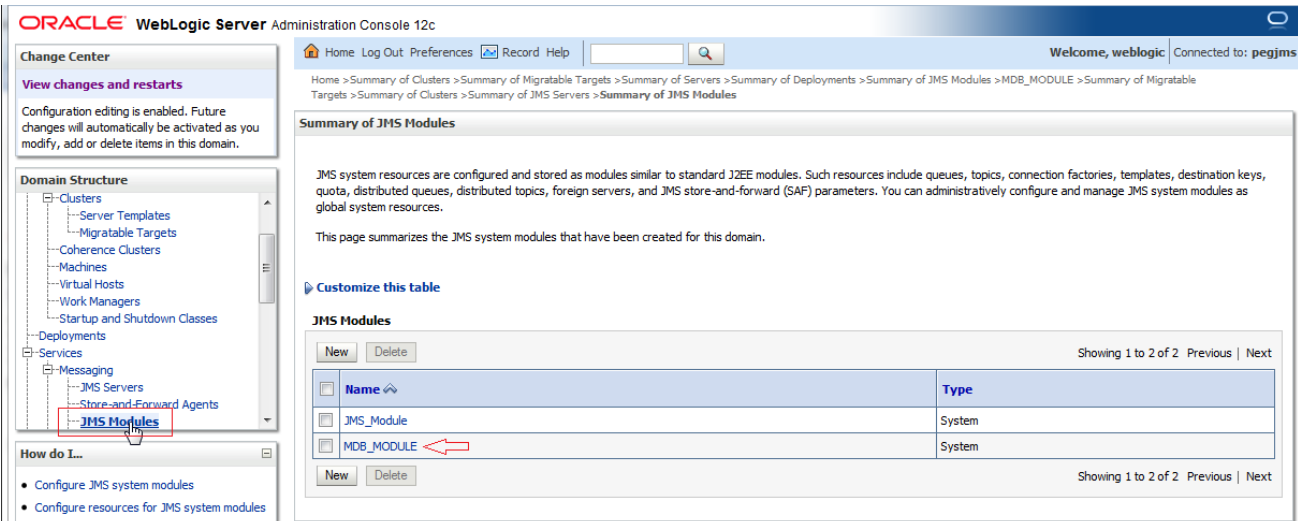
ORACLE WebLogic Server Administration Console 12c

Change Center

View changes and restarts

Configuration editing is enabled. Future changes will automatically be activated as you modify, add or delete items in this domain.

Domain Structure

Clusters
Server Templates
Migratable Targets
Coherence Clusters
Machines
Virtual Hosts
Work Managers
Startup and Shutdown Classes
Deployments
Services
Messaging
JMS Servers
Store-and-Forward Agents
JMS Modules

How do I...

• Configure JMS system modules
• Configure resources for JMS system modules

Home Log Out Preferences Record Help

Welcome, weblogic | Connected to: pegjms

Home >Summary of Clusters >Summary of Migratable Targets >Summary of Servers >Summary of Deployments >Summary of JMS Modules >MDB_MODULE >Summary of Migratable Targets >Summary of Clusters >Summary of JMS Servers >Summary of JMS Modules

Summary of JMS Modules

JMS system resources are configured and stored as modules similar to standard J2EE modules. Such resources include queues, topics, connection factories, templates, destination keys, quota, distributed queues, distributed topics, foreign servers, and JMS store-and-forward (SAF) parameters. You can administratively configure and manage JMS system modules as global system resources.

This page summarizes the JMS system modules that have been created for this domain.

Customize this table

JMS Modules

New Delete

Showing 1 to 2 of 2 Previous | Next

| | Name | Type |
|---|---|---|
| | JMS_Module | System |
| | MDB_MODULE | System |

New Delete

Showing 1 to 2 of 2 Previous | Next